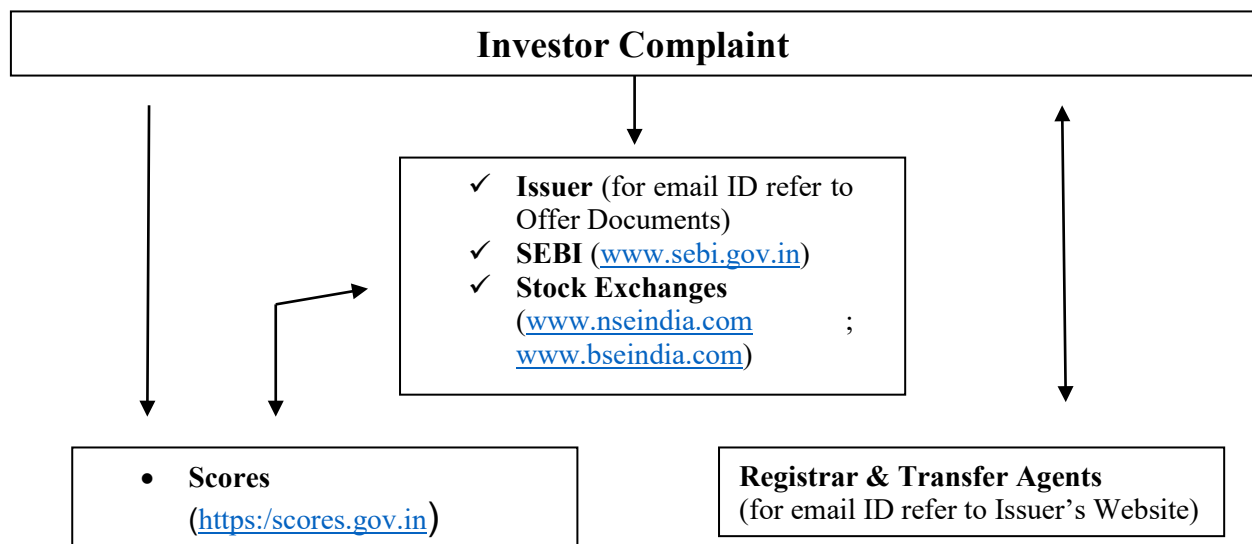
Investor Complaint

✓ **Issuer** (for email ID refer to Offer Documents)
✓ **SEBI** (www.sebi.gov.in)
✓ **Stock Exchanges** (www.nseindia.com ; www.bseindia.com)

• **Scores** (https:/scores.gov.in)

**Registrar & Transfer Agents**
(for email ID refer to Issuer's Website)